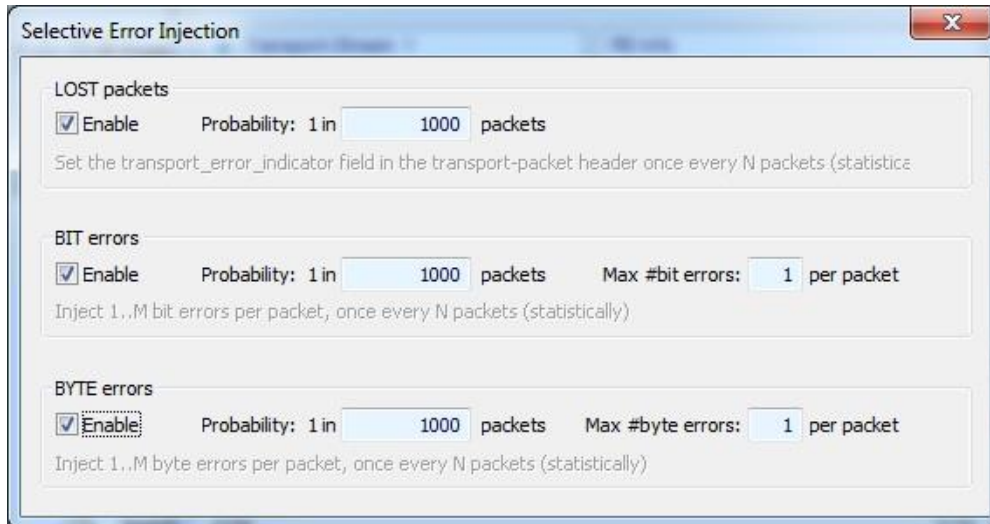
Selective Error Injection

LOST packets

Enable Probability: 1 in 1000 packets

Set the transport_error_indicator field in the transport-packet header once every N packets (statistica

BIT errors

Enable Probability: 1 in 1000 packets Max #bit errors: 1 per packet

Inject 1..M bit errors per packet, once every N packets (statistically)

BYTE errors

Enable Probability: 1 in 1000 packets Max #byte errors: 1 per packet

Inject 1..M byte errors per packet, once every N packets (statistically)